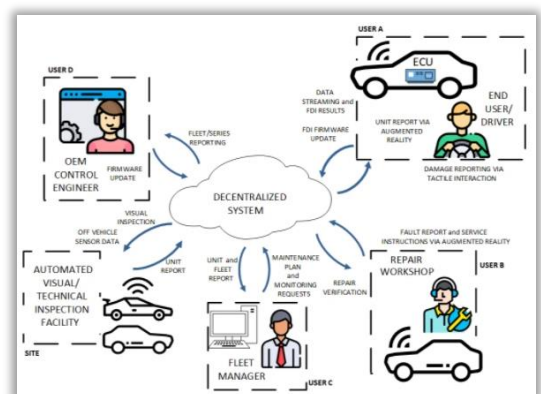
USER A

ECU

END USER/ DRIVER

DATA STREAMING and FDI RESULTS

UNIT REPORT VIA AUGMENTED REALITY

FDI FIRMWARE UPDATE

DAMAGE REPORTING VIA TACTILE INTERACTION

USER D

OEM CONTROL ENGINEER

FLEET/SERIES REPORTING

FIRMWARE UPDATE

DECENTRALIZED SYSTEM

VISUAL INSPECTION

OFF VEHICLE SENSOR DATA

UNIT REPORT

AUTOMATED VISUAL/ TECHNICAL INSPECTION FACILITY

SITE

UNIT and FLEET REPORT

MAINTENANCE PLAN and MONITORING REQUESTS

REPAIR VERIFICATION

FAULT REPORT and SERVICE INSTRUCTIONS VIA AUGMENTED REALITY

REPAIR WORKSHOP

USER B

FLEET MANAGER

USER C